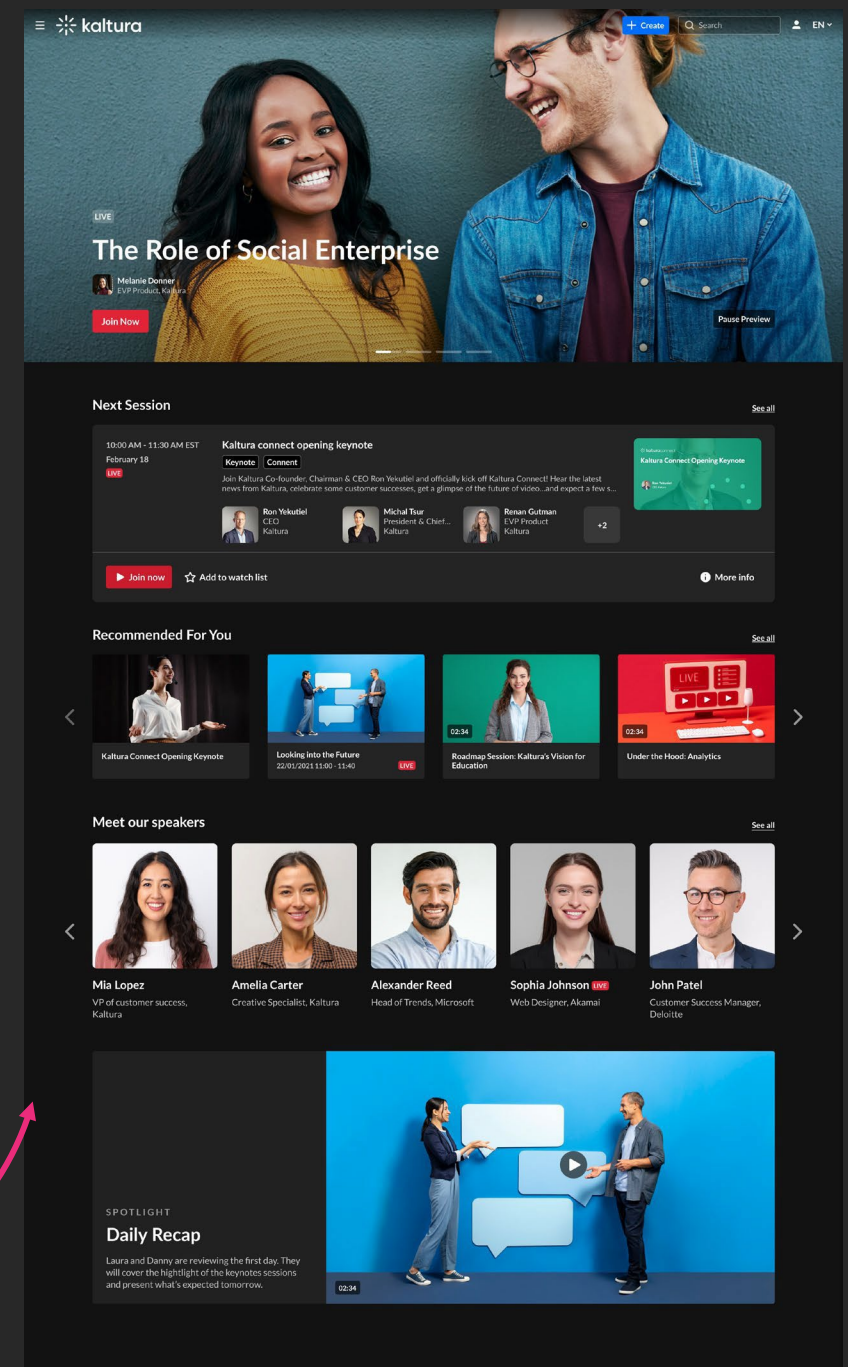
kaltura

+ Create

Search

EN

LIVE

The Role of Social Enterprise

Melanie Donner
EVP Product, Kaltura

Join Now

Pause Preview

Next Session

See all

10:00 AM - 11:30 AM EST
February 18
LIVE

Kaltura connect opening keynote

Keynote Connect

Join Kaltura Co-founder, Chairman & CEO Ron Yekutiel and officially kick off Kaltura Connect! Hear the latest news from Kaltura, celebrate some customer successes, get a glimpse of the future of video...and expect a few s...

Ron Yekutiel
CEO
Kaltura

Michal Tsur
President & Chief...
Kaltura

Renan Gutman
EVP Product
Kaltura

+2

Kaltura Connect
Kaltura Connect Opening Keynote

Join now

Add to watch list

More info

Recommended For You

See all

Kaltura Connect Opening Keynote

Looking into the Future
22/01/2021 11:00 - 11:40
LIVE

02:34
Roadmap Session: Kaltura's Vision for Education

LIVE
02:34
Under the Hood: Analytics

Meet our speakers

See all

Mia Lopez
VP of customer success, Kaltura

Amelia Carter
Creative Specialist, Kaltura

Alexander Reed
Head of Trends, Microsoft

Sophia Johnson LIVE
Web Designer, Akamai

John Patel
Customer Success Manager, Deloitte

SPOTLIGHT

Daily Recap

Laura and Danny are reviewing the first day. They will cover the hightlight of the keynotes sessions and present what's expected tomorrow.

02:34